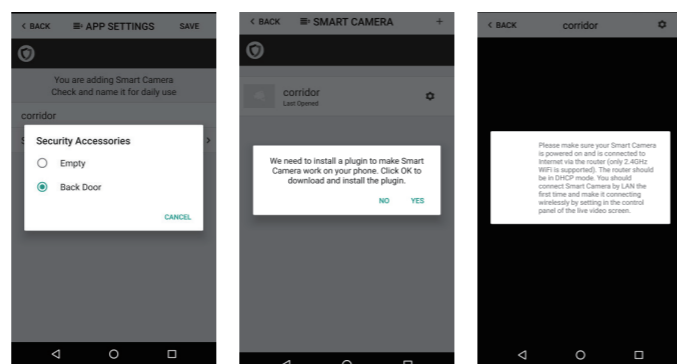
< BACK APP SETTINGS SAVE

You are adding Smart Camera
Check and name it for daily use

corridor

Security Accessories

Empty

Back Door

CANCEL

< BACK SMART CAMERA +

corridor
Last Opened

We need to install a plugin to make Smart Camera work on your phone. Click OK to download and install the plugin.

NO YES

< BACK corridor

Please make sure your Smart Camera is powered on and is connected to Internet via the router (only 2.4GHz WiFi is supported). The router should be in DHCP mode. You should connect Smart Camera by LAN the first time and make it connecting wirelessly by setting in the control panel of the live video screen.